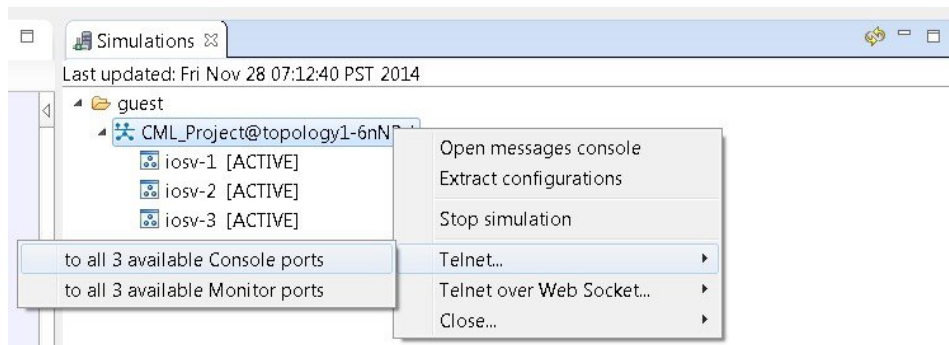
Simulations ☒

Last updated: Fri Nov 28 07:12:40 PST 2014

guest

CML_Project@topology1-6nN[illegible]

iosv-1 [ACTIVE]

iosv-2 [ACTIVE]

iosv-3 [ACTIVE]

Open messages console

Extract configurations

Stop simulation

Telnet...

Telnet over Web Socket...

Close...

to all 3 available Console ports

to all 3 available Monitor ports